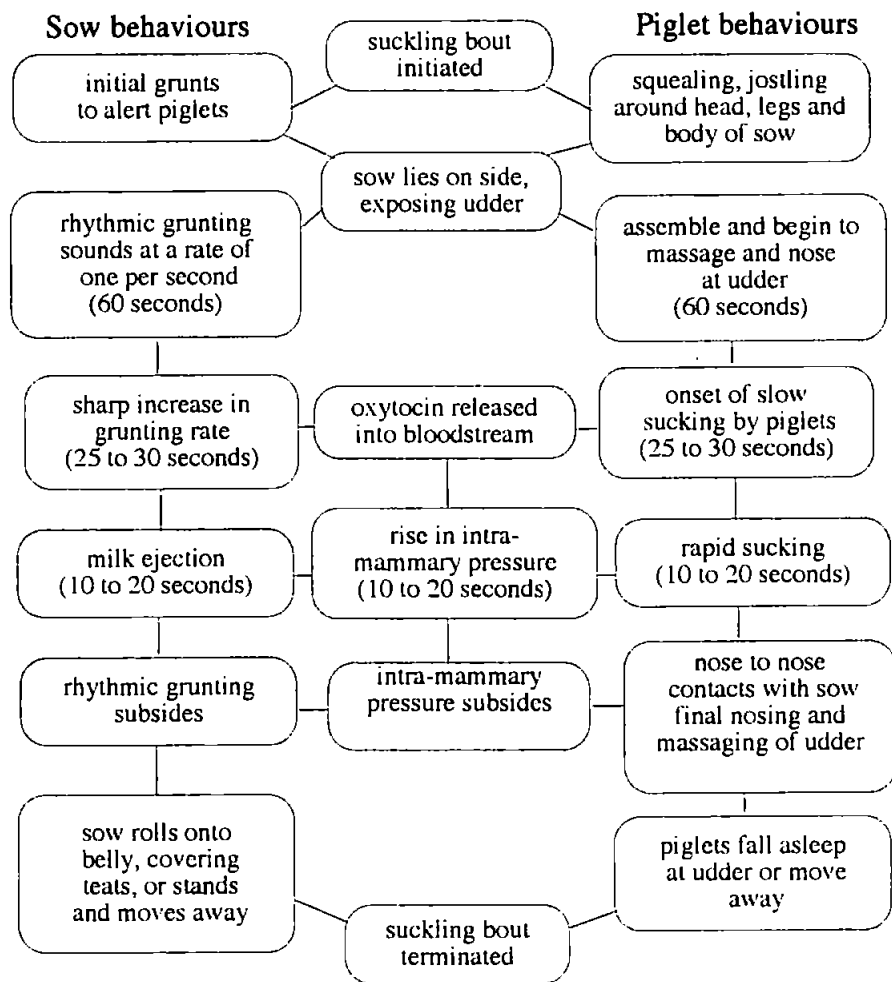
Sow behaviours

Piglet behaviours

suckling bout initiated

initial grunts to alert piglets

squealing, jostling around head, legs and body of sow

sow lies on side, exposing udder

rhythmic grunting sounds at a rate of one per second (60 seconds)

assemble and begin to massage and nose at udder (60 seconds)

sharp increase in grunting rate (25 to 30 seconds)

oxytocin released into bloodstream

onset of slow sucking by piglets (25 to 30 seconds)

milk ejection (10 to 20 seconds)

rise in intra-mammary pressure (10 to 20 seconds)

rapid sucking (10 to 20 seconds)

rhythmic grunting subsides

intra-mammary pressure subsides

nose to nose contacts with sow final nosing and massaging of udder

sow rolls onto belly, covering teats, or stands and moves away

piglets fall asleep at udder or move away

suckling bout terminated